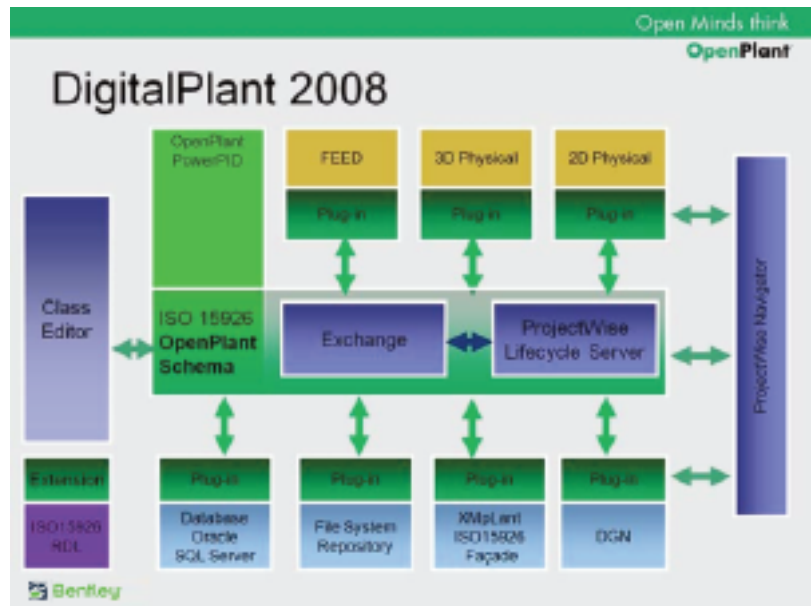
Open Minds think
OpenPlant

DigitalPlant 2008

OpenPlant PowerPID

FEED

Plug-in

3D Physical

Plug-in

2D Physical

Plug-in

Class Editor

ISO 15926 OpenPlant Schema

Exchange

ProjectWise Lifecycle Server

ProjectWise Navigator

Extension

ISO15926 RDL

Plug-in

Database Oracle SQL Server

Plug-in

File System Repository

Plug-in

XMpLant ISO15926 Façade

Plug-in

DGN

Bentley